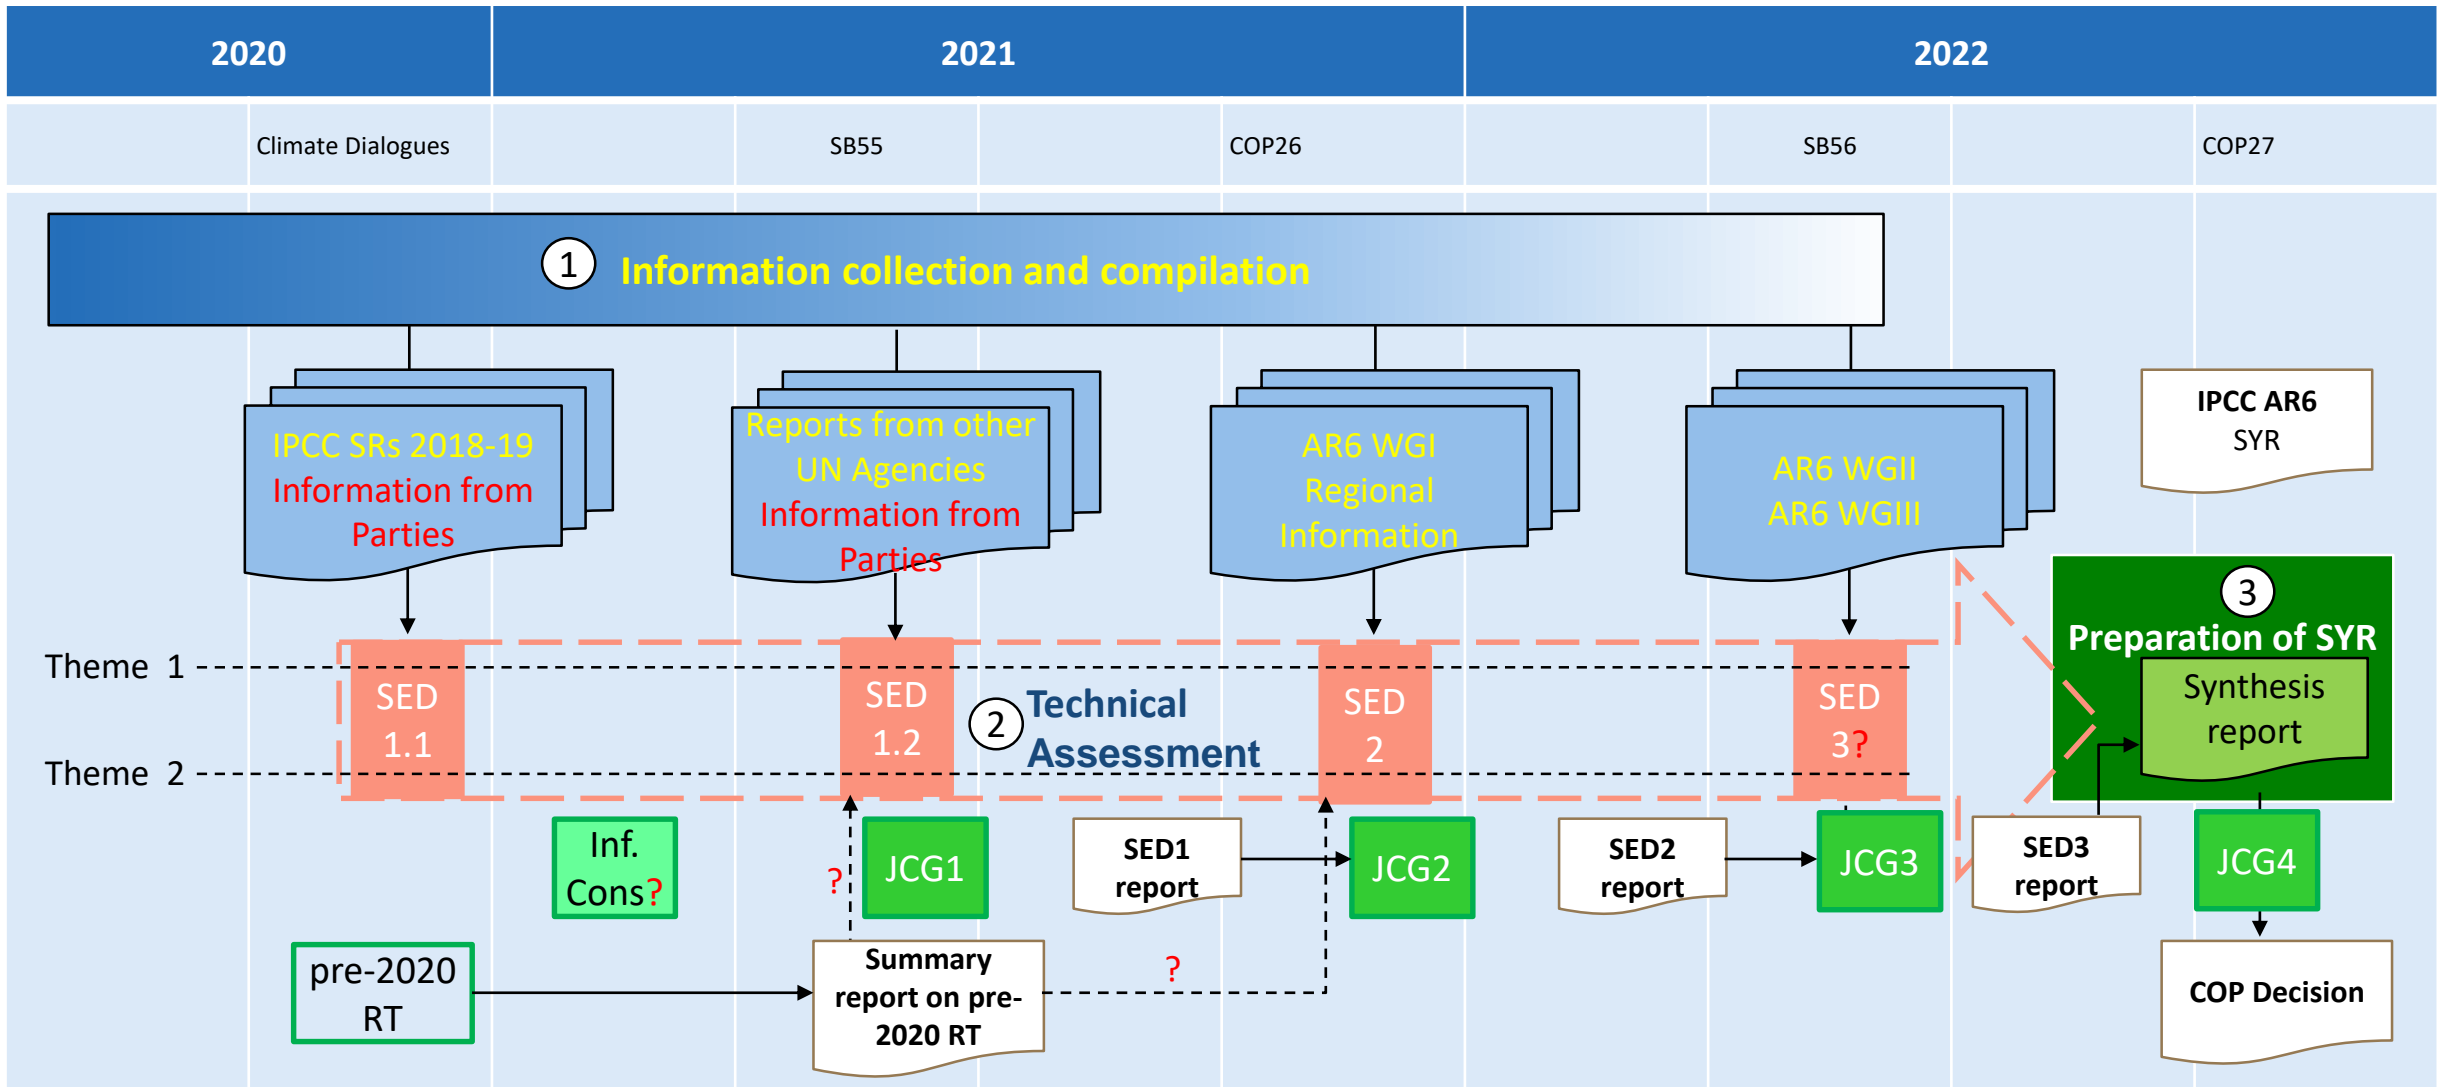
2020

2021

2022

Climate Dialogues

SB55

COP26

SB56

COP27

1 Information collection and compilation

IPCC SRs 2018-19
Information from Parties

Reports from other UN Agencies
Information from Parties

AR6 WGI
Regional Information

AR6 WGII
AR6 WGIII

IPCC AR6 SYR

Theme 1

Theme 2

SED 1.1

SED 1.2

2 Technical Assessment

SED 2

SED 3?

3 Preparation of SYR

Synthesis report

Inf. Cons?

?

JCG1

SED1 report

JCG2

SED2 report

JCG3

SED3 report

JCG4

pre-2020 RT

Summary report on pre-2020 RT

?

COP Decision